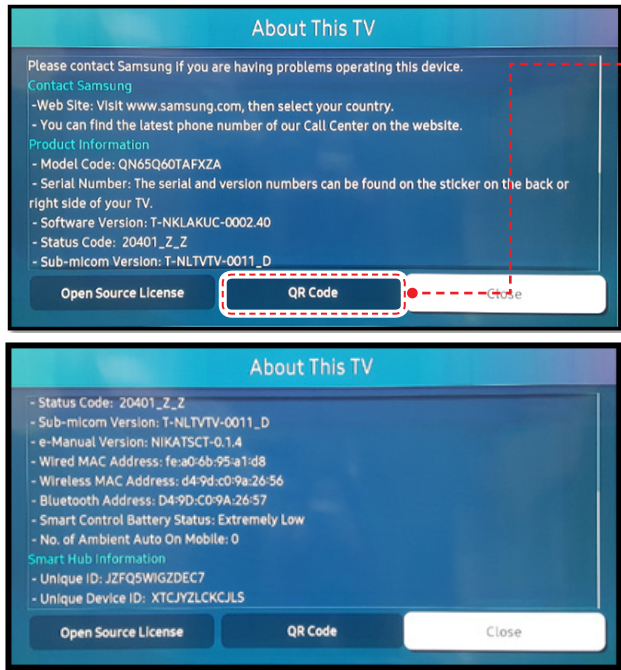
About This TV

Please contact Samsung If you are having problems operating this device.

Contact Samsung

-Web Site: Visit www.samsung.com, then select your country.

- You can find the latest phone number of our Call Center on the website.

Product Information

- Model Code: QN65Q60TAFXZA

- Serial Number: The serial and version numbers can be found on the sticker on the back or right side of your TV.

- Software Version: T-NKLAKUC-0002.40

- Status Code: 20401_Z_Z

- Sub-micom Version: T-NLTVTV-0011_D

Open Source License

QR Code

Close

About This TV

- Status Code: 20401_Z_Z

- Sub-micom Version: T-NLTVTV-0011_D

- e-Manual Version: NIKATSCT-0.1.4

- Wired MAC Address: fe:a0:6b:95:a1:d8

- Wireless MAC Address: d4:9d:c0:9a:26:56

- Bluetooth Address: D4:9D:C0:9A:26:57

- Smart Control Battery Status: Extremely Low

- No. of Ambient Auto On Mobile: 0

Smart Hub Information

- Unique ID: JZFQ5WIGZDEC7

- Unique Device ID: XTCJYZLCKCJLS

Open Source License

QR Code

Close